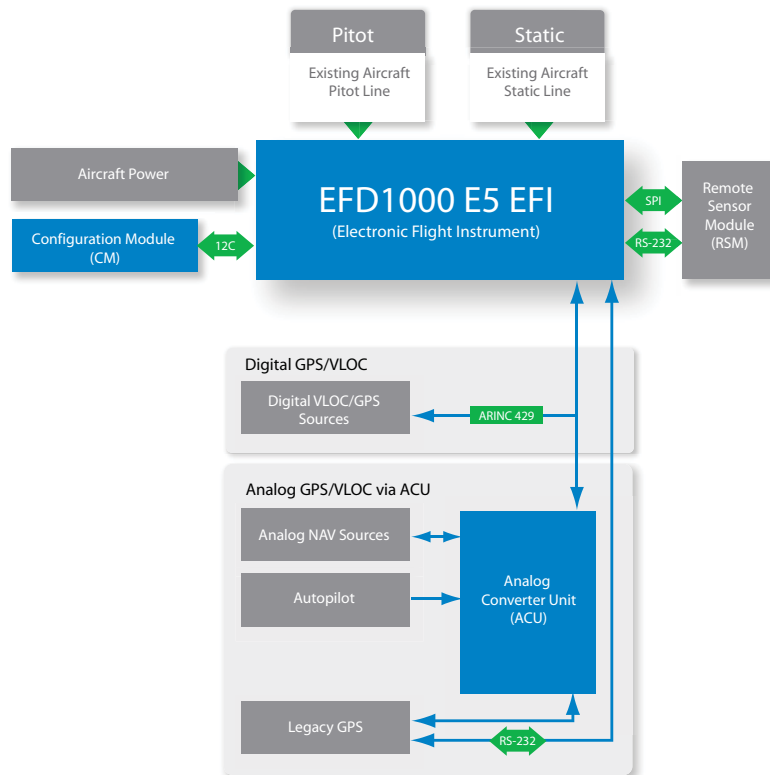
Pitot

Existing Aircraft Pitot Line

Static

Existing Aircraft Static Line

Aircraft Power

EFD1000 E5 EFI
(Electronic Flight Instrument)

SPI

RS-232

Remote Sensor Module (RSM)

Configuration Module (CM)

12C

Digital GPS/VLOC

Digital VLOC/GPS Sources

ARINC 429

Analog GPS/VLOC via ACU

Analog NAV Sources

Autopilot

Analog Converter Unit (ACU)

Legacy GPS

RS-232